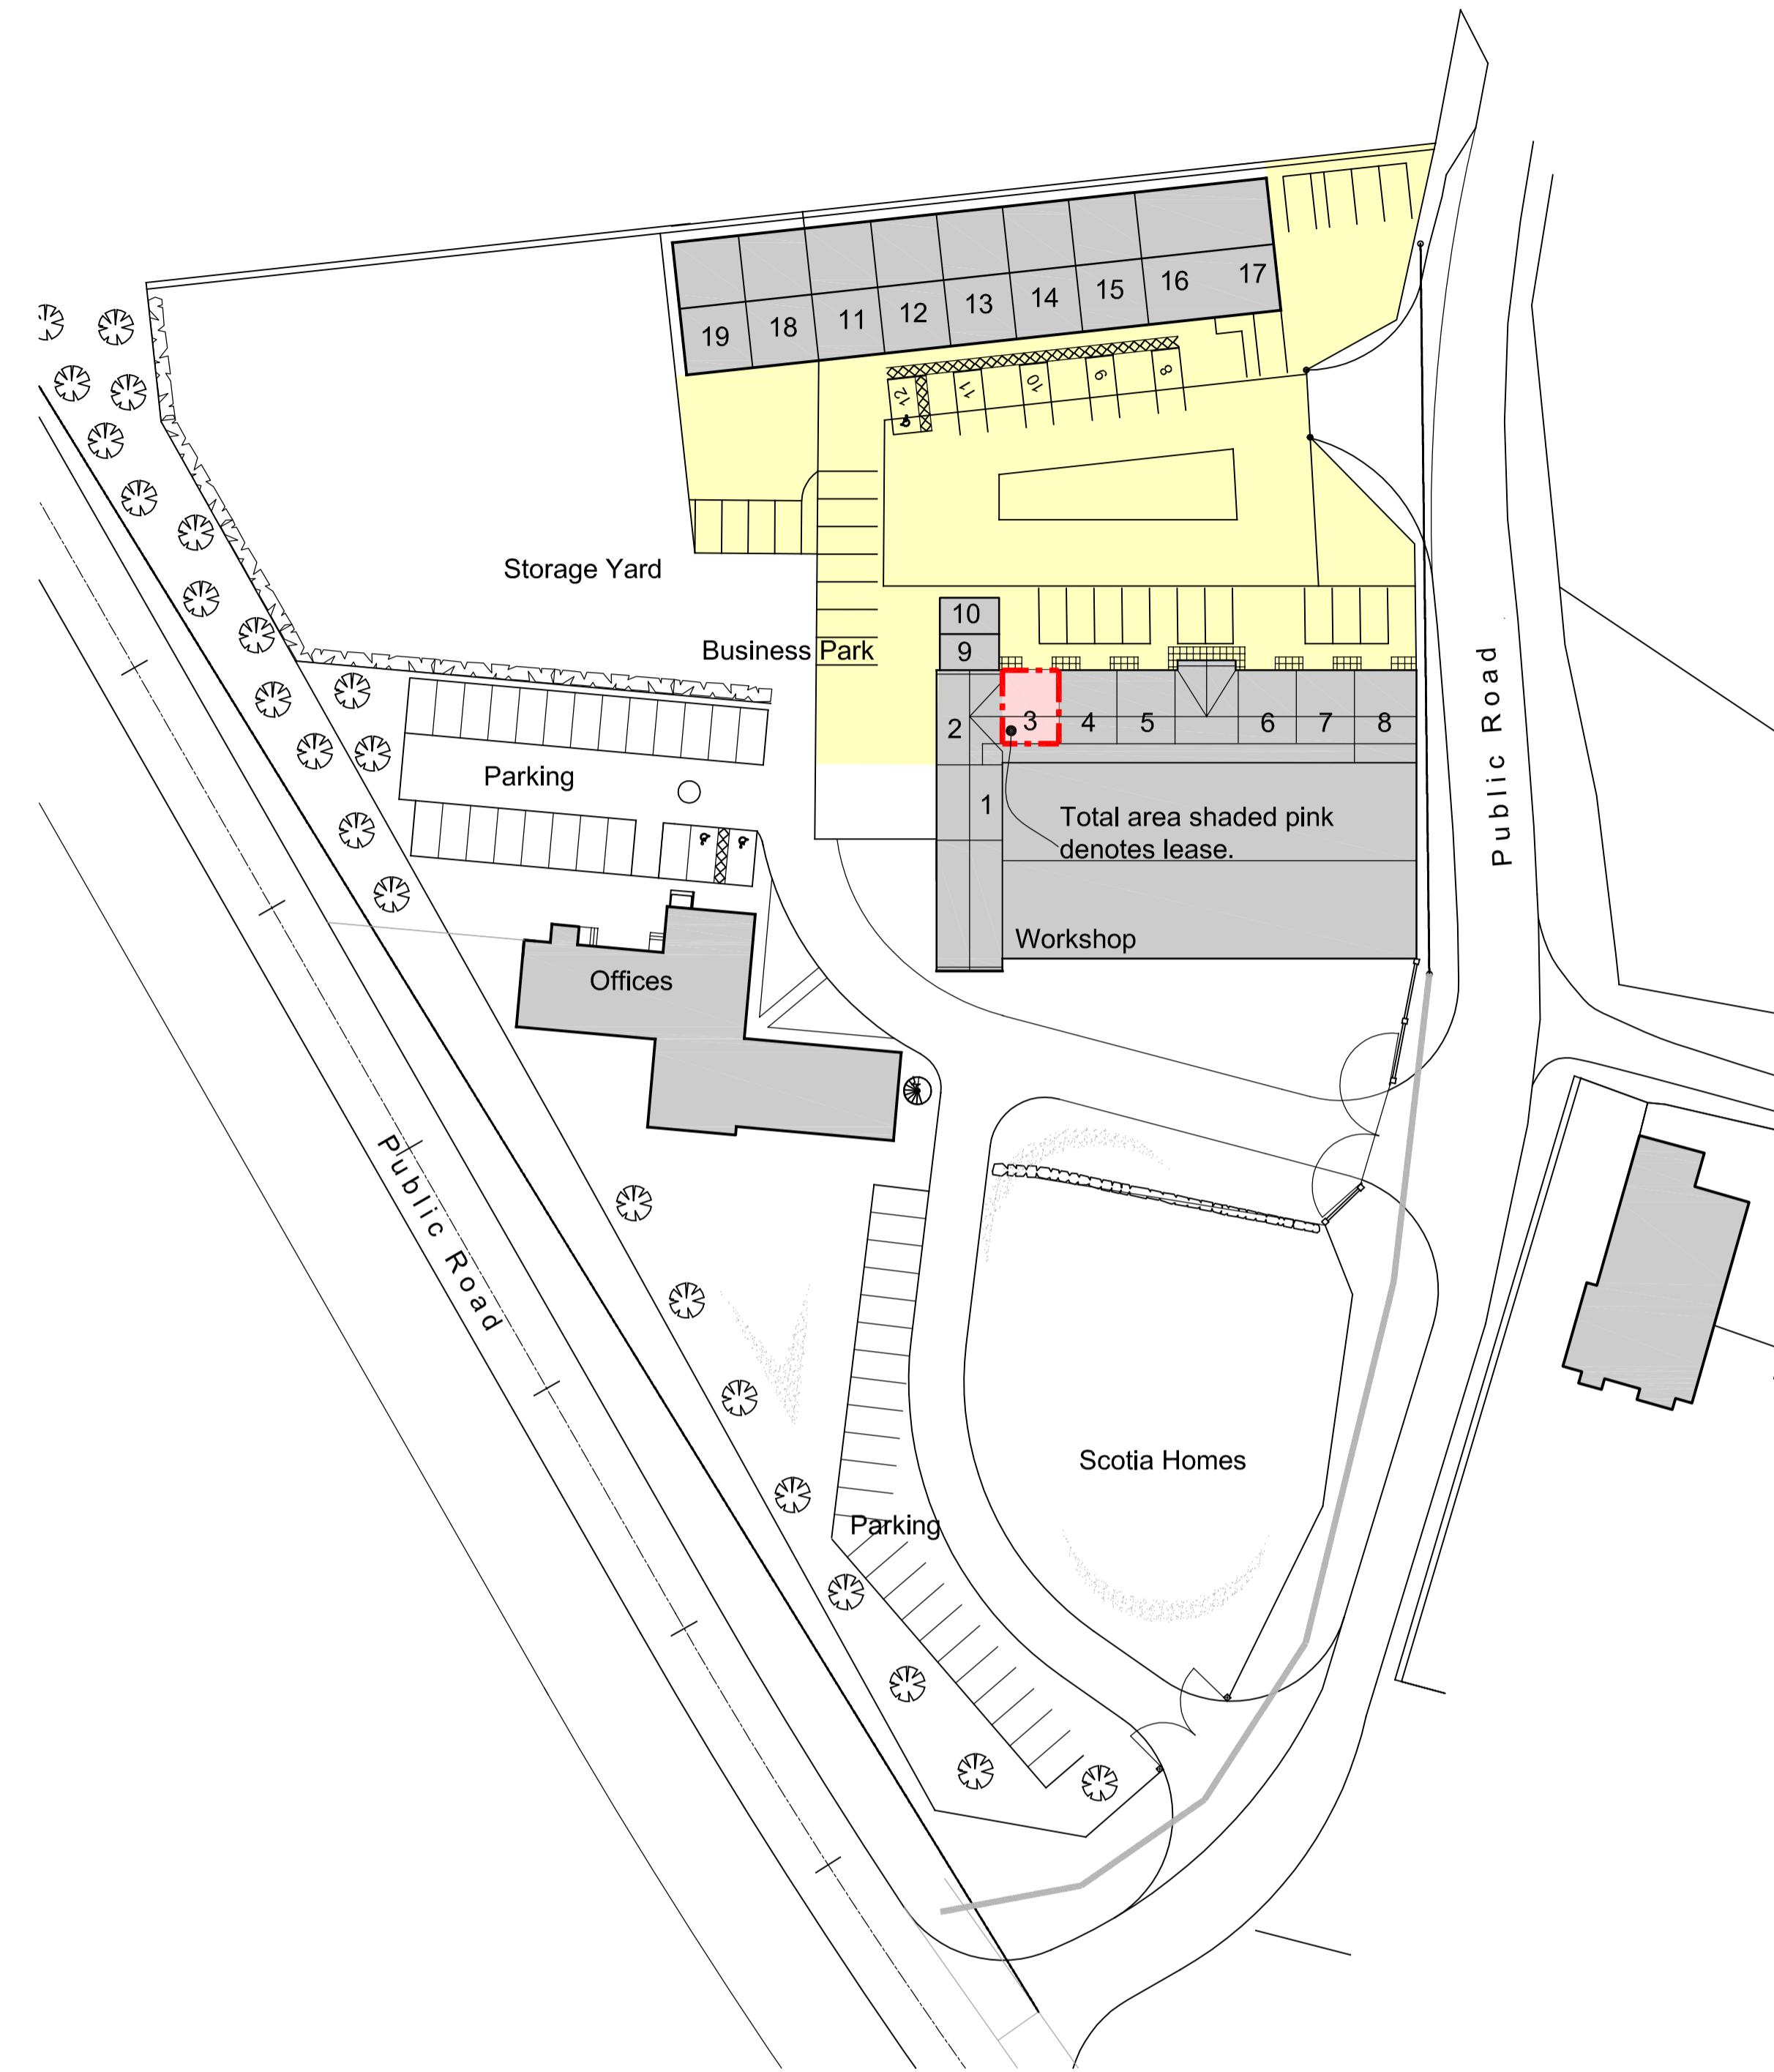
17
16
15
14
13
12
11
18
19

12
11
10
9
8

Storage Yard

Business Park

10
9

2
3
4
5
6
7
8
1

Total area shaded pink denotes lease.

Workshop

Parking

Offices

Public Road

Public Road

Scotia Homes

Parking